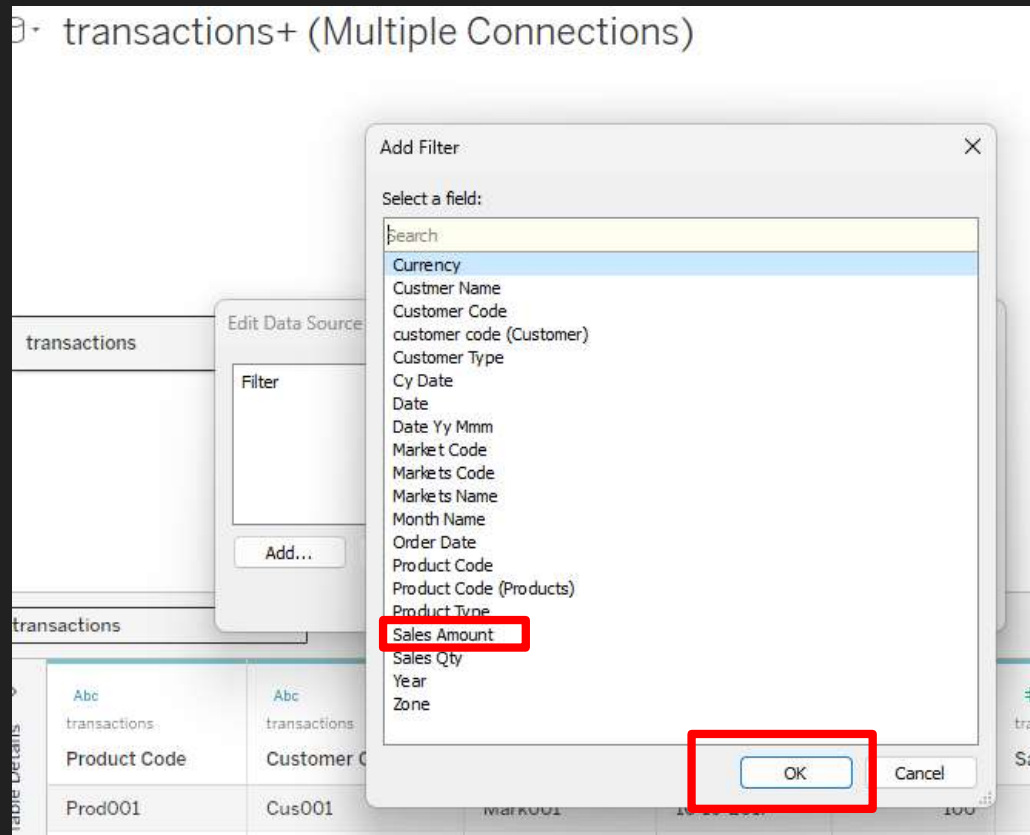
transactions+ (Multiple Connections)

Add Filter

Select a field:

Search

Currency
Custmer Name
Customer Code
customer code (Customer)
Customer Type
Cy Date
Date
Date Yy Mmm
Market Code
Markets Code
Markets Name
Month Name
Order Date
Product Code
Product Code (Products)
Product Type
Sales Amount
Sales Qty
Year
Zone

OK
Cancel

transactions

Edit Data Source

Filter

Add...

transactions

Abc
transactions
Product Code

Abc
transactions
Customer C

Prod001
Cus001
Mark001
100

Table Details